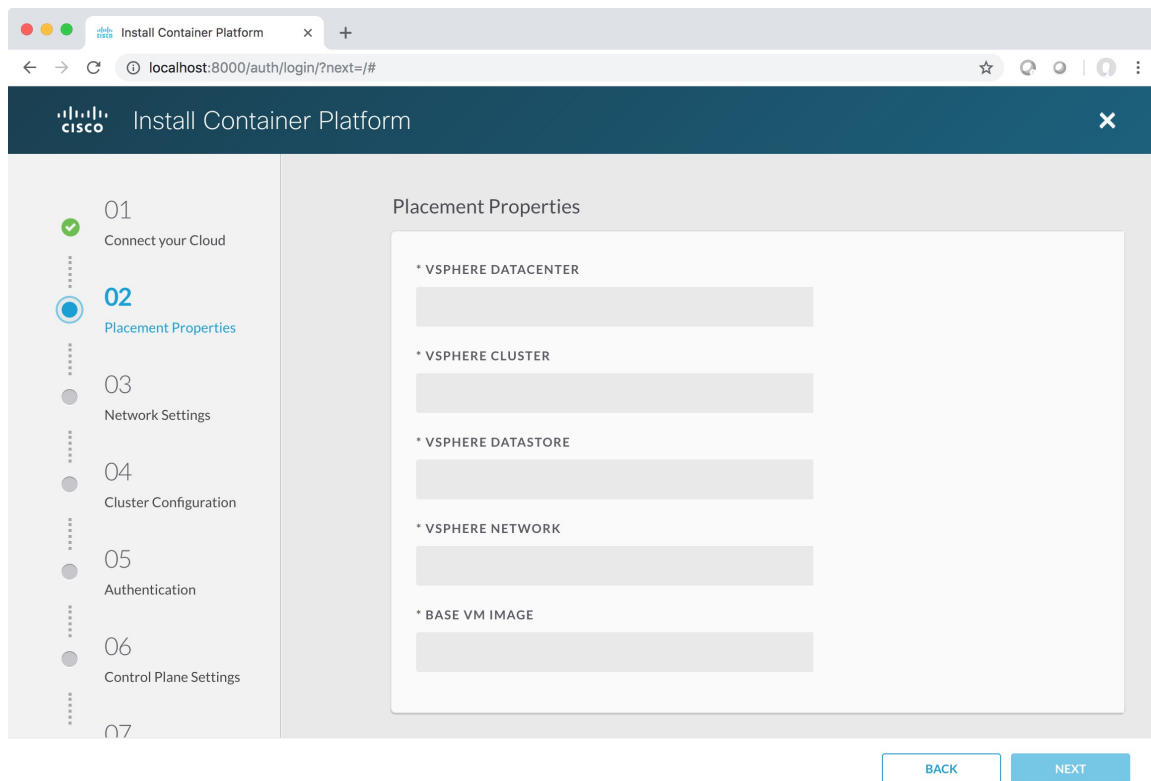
Install Container Platform ×
+
localhost:8000/auth/login/?next=/#

cisco Install Container Platform

×

01
Connect your Cloud

02
Placement Properties

03
Network Settings

04
Cluster Configuration

05
Authentication

06
Control Plane Settings

07

Placement Properties

* VSPHERE DATACENTER

* VSPHERE CLUSTER

* VSPHERE DATASTORE

* VSPHERE NETWORK

* BASE VM IMAGE

BACK

NEXT